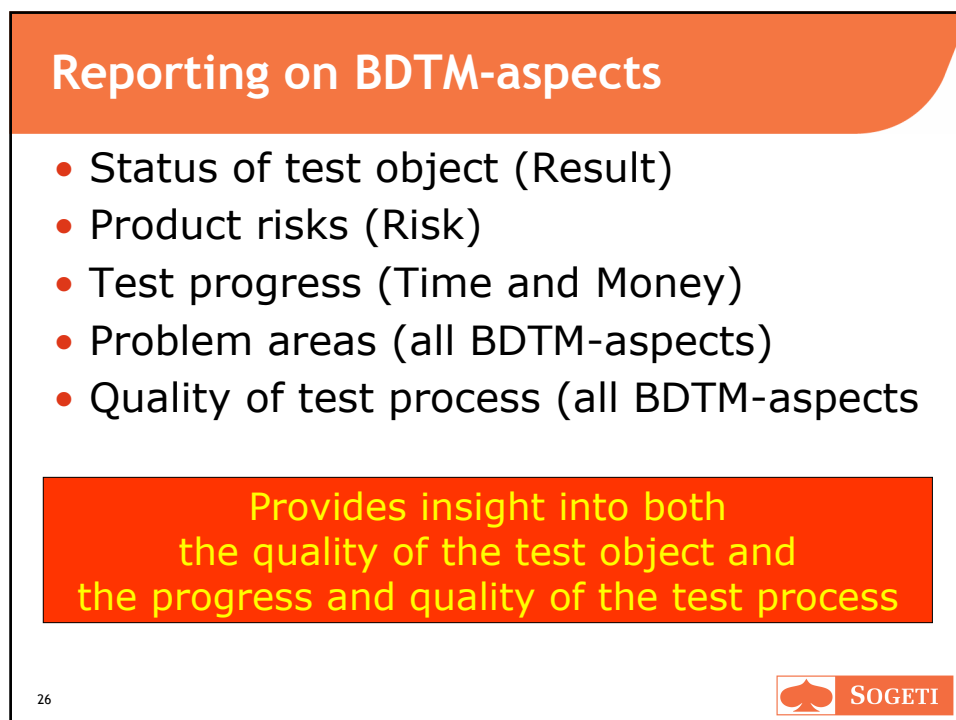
Reporting on BDTM-aspects

• Status of test object (Result)
• Product risks (Risk)
• Test progress (Time and Money)
• Problem areas (all BDTM-aspects)
• Quality of test process (all BDTM-aspects

Provides insight into both
the quality of the test object and
the progress and quality of the test process

26

SOGETI